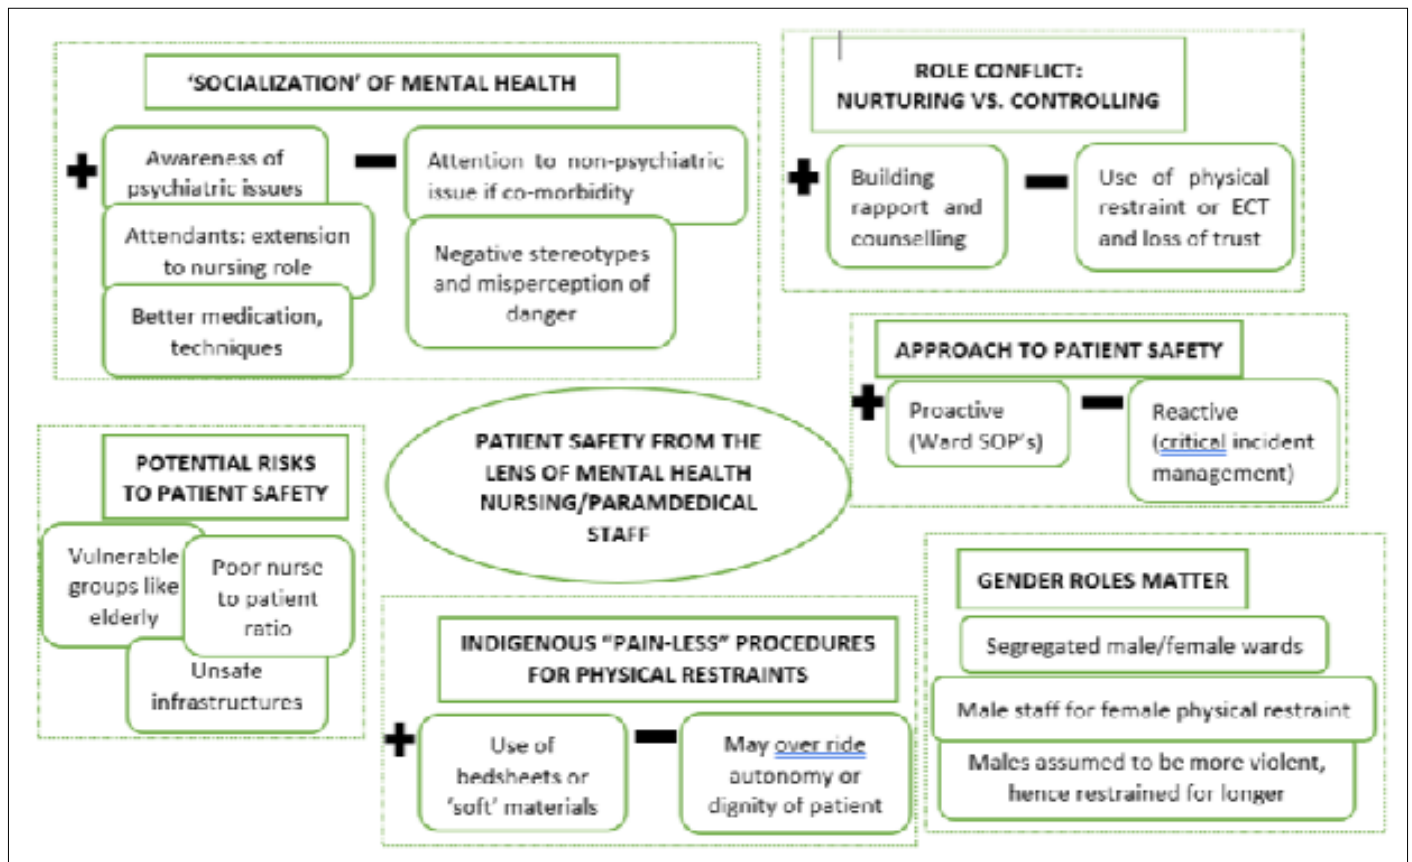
'SOCIALIZATION' OF MENTAL HEALTH

+

Awareness of psychiatric issues

Attendants: extension to nursing role

Better medication, techniques

−

Attention to non-psychiatric issue if co-morbidity

Negative stereotypes and misperception of danger

ROLE CONFLICT: NURTURING VS. CONTROLLING

+

Building rapport and counselling

−

Use of physical restraint or ECT and loss of trust

APPROACH TO PATIENT SAFETY

+

Proactive (Ward SOP's)

−

Reactive (critical incident management)

POTENTIAL RISKS TO PATIENT SAFETY

Vulnerable groups like elderly

Poor nurse to patient ratio

Unsafe infrastructures

PATIENT SAFETY FROM THE LENS OF MENTAL HEALTH NURSING/PARAMDEDICAL STAFF

INDIGENOUS "PAIN-LESS" PROCEDURES FOR PHYSICAL RESTRAINTS

+

Use of bedsheets or 'soft' materials

−

May over ride autonomy or dignity of patient

GENDER ROLES MATTER

Segregated male/female wards

Male staff for female physical restraint

Males assumed to be more violent, hence restrained for longer